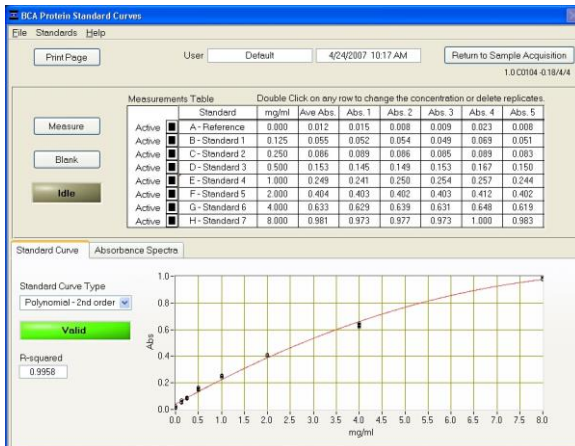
BCA Protein Standard Curves

File Standards Help

Print Page

User Default 4/24/2007 10:17 AM

Return to Sample Acquisition

1.0.C0104 -0.18/4/4

Measurements Table

Double Click on any row to change the concentration or delete replicates.

Measure

Blank

Idle

| | | Standard | mg/ml | Ave Abs. | Abs. 1 | Abs. 2 | Abs. 3 | Abs. 4 | Abs. 5 |
|---|---|---|---|---|---|---|---|---|---|
| Active | ■ | A - Reference | 0.000 | 0.012 | 0.015 | 0.008 | 0.009 | 0.023 | 0.008 |
| Active | ■ | B - Standard 1 | 0.125 | 0.055 | 0.052 | 0.054 | 0.049 | 0.069 | 0.051 |
| Active | ■ | C - Standard 2 | 0.250 | 0.086 | 0.089 | 0.086 | 0.085 | 0.089 | 0.083 |
| Active | ■ | D - Standard 3 | 0.500 | 0.153 | 0.145 | 0.149 | 0.153 | 0.167 | 0.150 |
| Active | ■ | E - Standard 4 | 1.000 | 0.249 | 0.241 | 0.250 | 0.254 | 0.257 | 0.244 |
| Active | ■ | F - Standard 5 | 2.000 | 0.404 | 0.403 | 0.402 | 0.403 | 0.412 | 0.402 |
| Active | ■ | G - Standard 6 | 4.000 | 0.633 | 0.629 | 0.639 | 0.631 | 0.648 | 0.619 |
| Active | ■ | H - Standard 7 | 8.000 | 0.981 | 0.973 | 0.977 | 0.973 | 1.000 | 0.983 |

Standard Curve Absorbance Spectra

Standard Curve Type

Polynomial - 2nd order

Valid

R-squared

0.9958

1.0
0.8
0.6
0.4
0.2
0.0

Abs

0.0 0.5 1.0 1.5 2.0 2.5 3.0 3.5 4.0 4.5 5.0 5.5 6.0 6.5 7.0 7.5 8.0

mg/ml